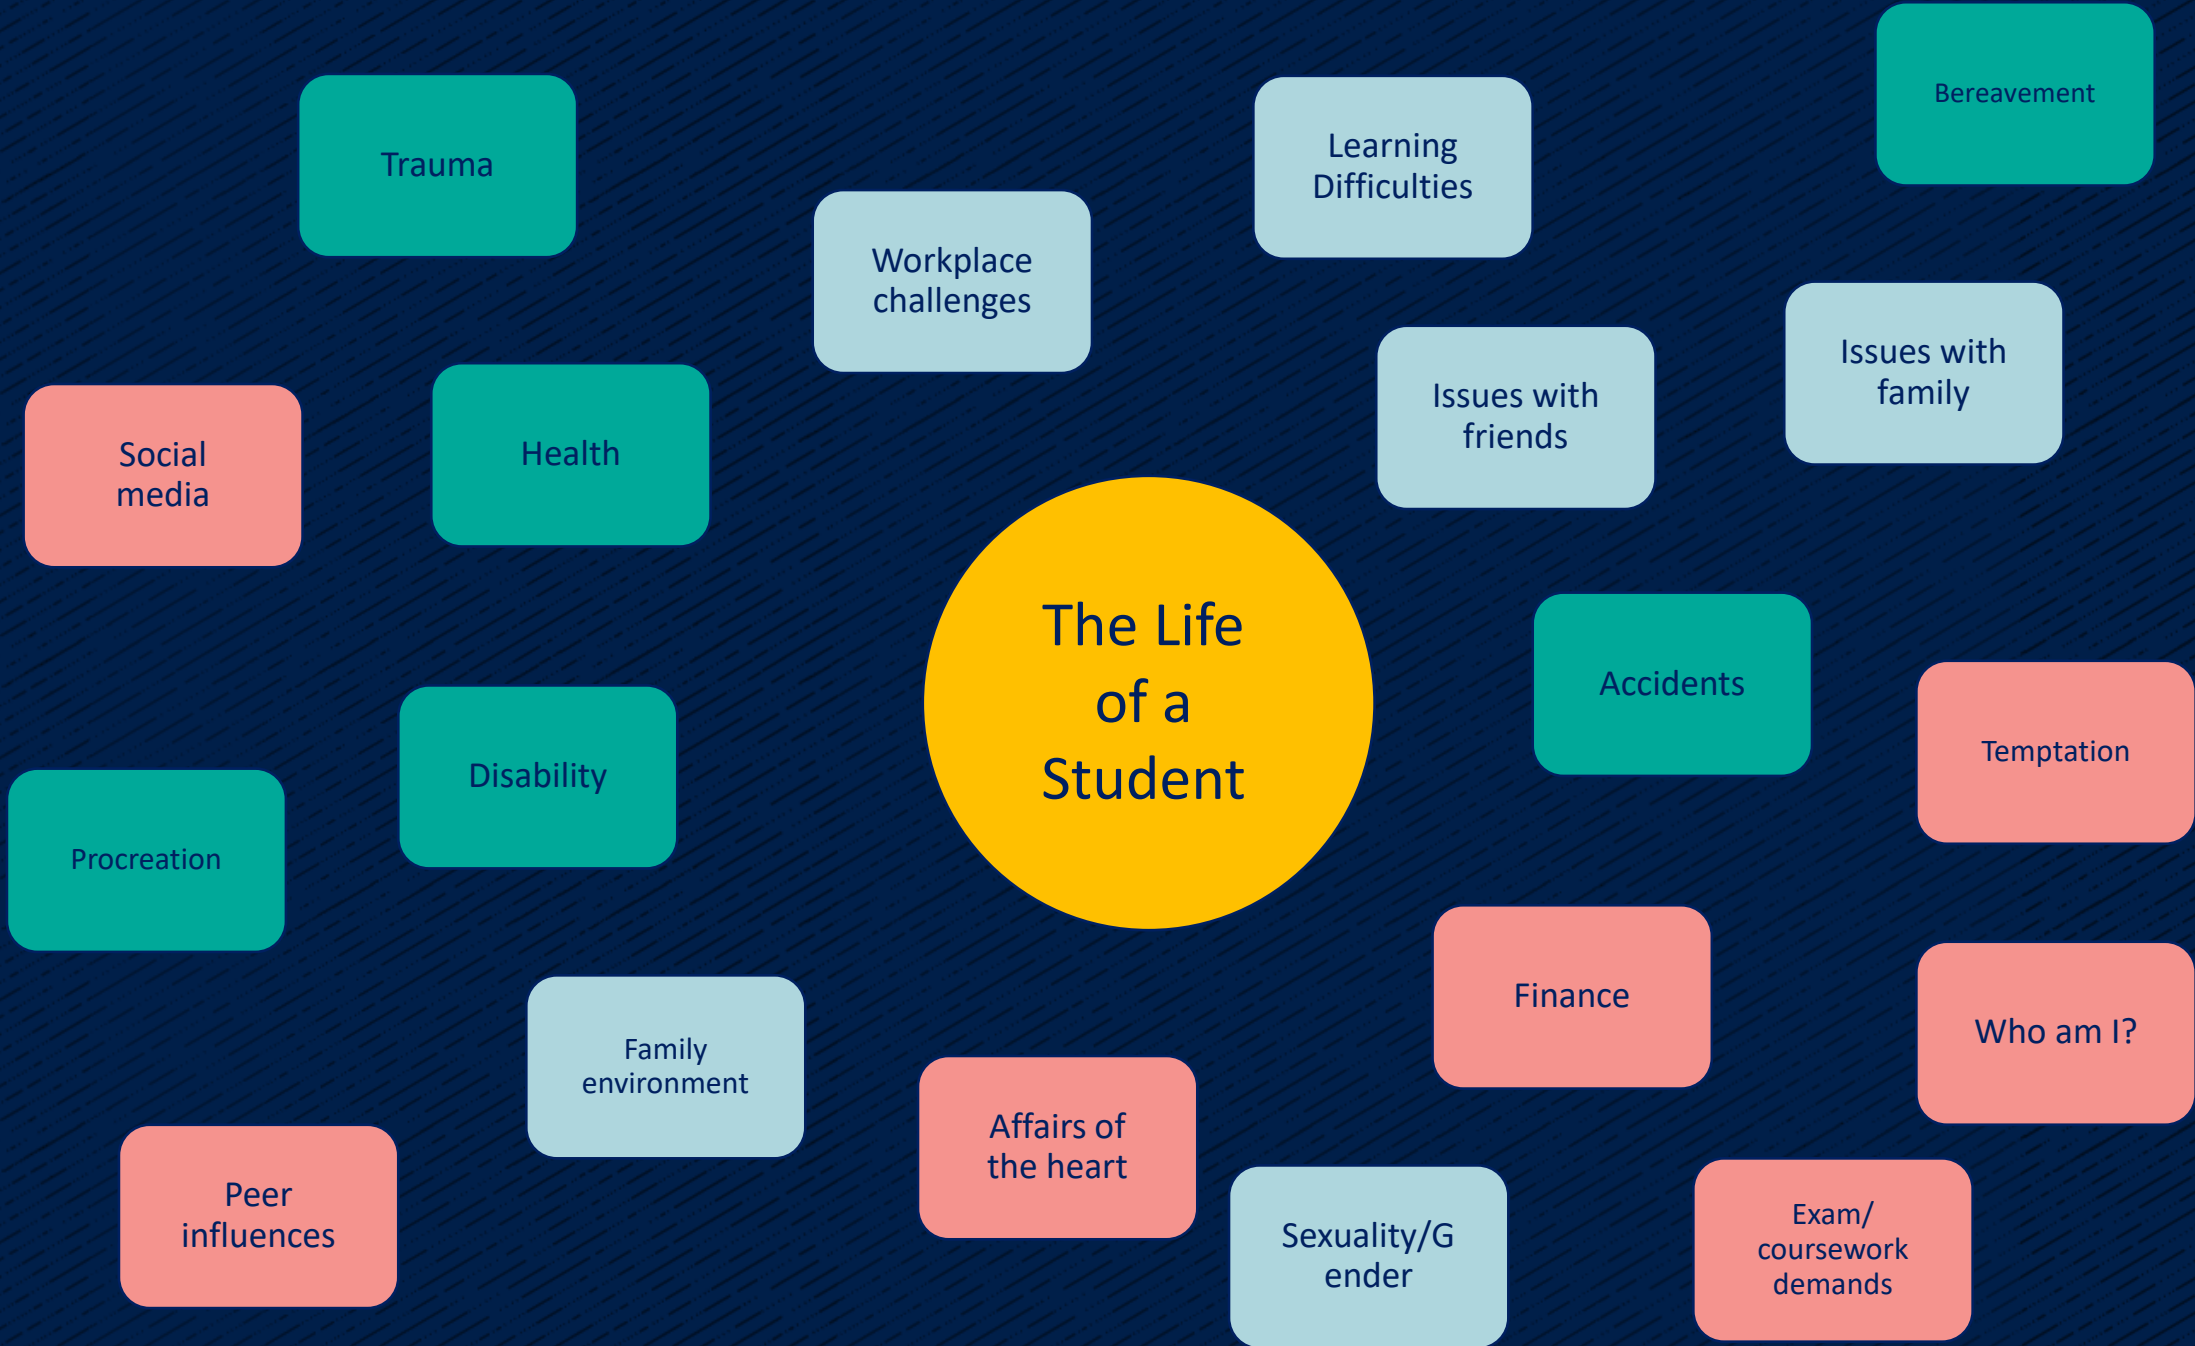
The Life of a Student

Trauma

Workplace challenges

Learning Difficulties

Bereavement

Social media

Health

Issues with friends

Issues with family

Accidents

Temptation

Disability

Procreation

Finance

Who am I?

Family environment

Affairs of the heart

Sexuality/Gender

Exam/ coursework demands

Peer influences